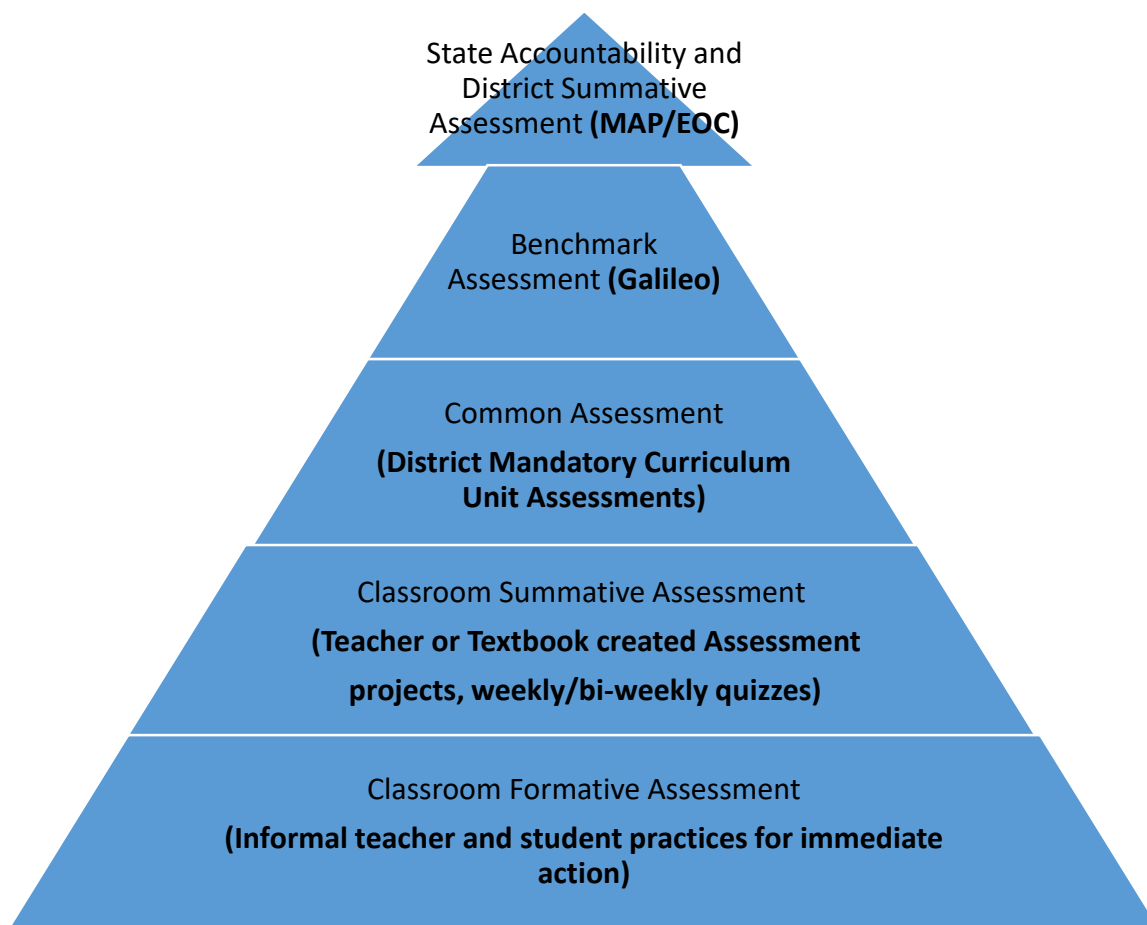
State Accountability and District Summative Assessment (MAP/EOC)

Benchmark Assessment (Galileo)

Common Assessment

(District Mandatory Curriculum Unit Assessments)

Classroom Summative Assessment

(Teacher or Textbook created Assessment

projects, weekly/bi-weekly quizzes)

Classroom Formative Assessment

(Informal teacher and student practices for immediate action)